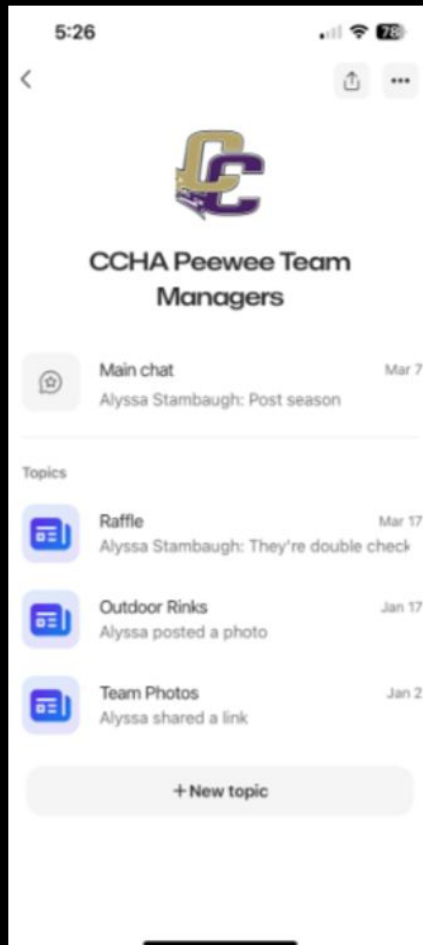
5:26

78

CC

CCHA Peewee Team Managers

Main chat
Mar 7
Alyssa Stambaugh: Post season

Topics

Raffle
Mar 17
Alyssa Stambaugh: They're double check

Outdoor Rinks
Jan 17
Alyssa posted a photo

Team Photos
Jan 2
Alyssa shared a link

+ New topic